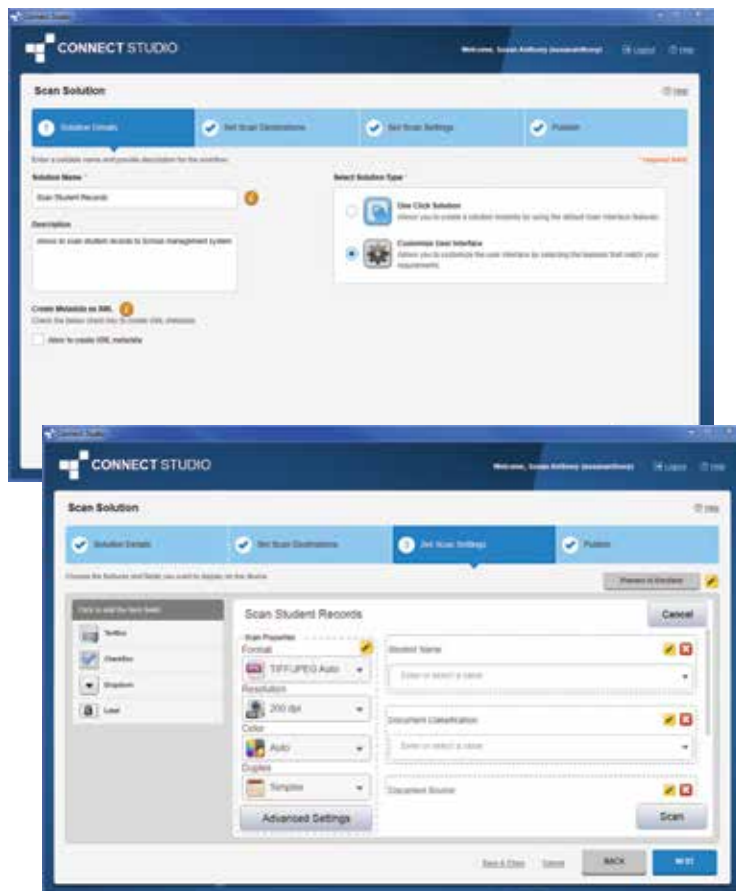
CONNECT STUDIO

Welcome, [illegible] | Logout | Help

Scan Solution

Help

Solution Details | Set Scan Destinations | Set Scan Settings | Publish

Enter a suitable name and provide description for the solution.

* required field

Solution Name *

Scan Student Records

Description

Allows to scan student records to School management system

Select Solution Type *

One Click Solution
Allows you to create a solution instantly by using the default User Interface features.

Customize User Interface
Allows you to customize the user interface by selecting the features that match your requirements.

Create Metadata as XML
Check the below check box to create XML metadata

Allow to create XML metadata

CONNECT STUDIO

Welcome, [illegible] | Logout | Help

Scan Solution

Help

Solution Details | Set Scan Destinations | 3 Set Scan Settings | Publish

Choose the features and fields you want to display on the device.

Preview in Emulator

Click to add the form fields

Textbox

Checkbox

Dropdown

Label

Scan Student Records

Cancel

Scan Properties

Format

TIFF/JPEG Auto

Resolution

200 dpi

Color

Auto

Duplex

Simplex

Advanced Settings

Student Name

Enter or select a value

Document Classification

Enter or select a value

Document Source

Scan

Save & Close | Cancel | BACK | NEXT